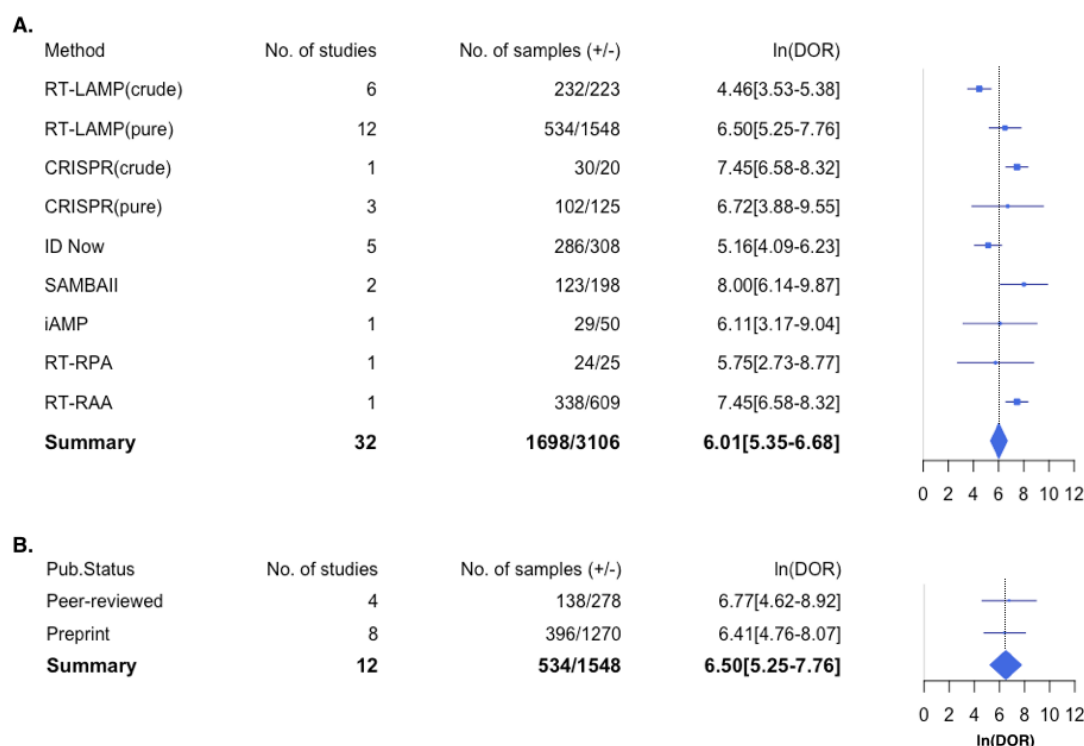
A.

| Method | No. of studies | No. of samples (+/-) | ln(DOR) |
|---|---|---|---|
| RT-LAMP(crude) | 6 | 232/223 | 4.46[3.53-5.38] |
| RT-LAMP(pure) | 12 | 534/1548 | 6.50[5.25-7.76] |
| CRISPR(crude) | 1 | 30/20 | 7.45[6.58-8.32] |
| CRISPR(pure) | 3 | 102/125 | 6.72[3.88-9.55] |
| ID Now | 5 | 286/308 | 5.16[4.09-6.23] |
| SAMBAII | 2 | 123/198 | 8.00[6.14-9.87] |
| iAMP | 1 | 29/50 | 6.11[3.17-9.04] |
| RT-RPA | 1 | 24/25 | 5.75[2.73-8.77] |
| RT-RAA | 1 | 338/609 | 7.45[6.58-8.32] |
| **Summary** | **32** | **1698/3106** | **6.01[5.35-6.68]** |

0 2 4 6 8 10 12

B.

| Pub.Status | No. of studies | No. of samples (+/-) | ln(DOR) |
|---|---|---|---|
| Peer-reviewed | 4 | 138/278 | 6.77[4.62-8.92] |
| Preprint | 8 | 396/1270 | 6.41[4.76-8.07] |
| **Summary** | **12** | **534/1548** | **6.50[5.25-7.76]** |

0 2 4 6 8 10 12
ln(DOR)